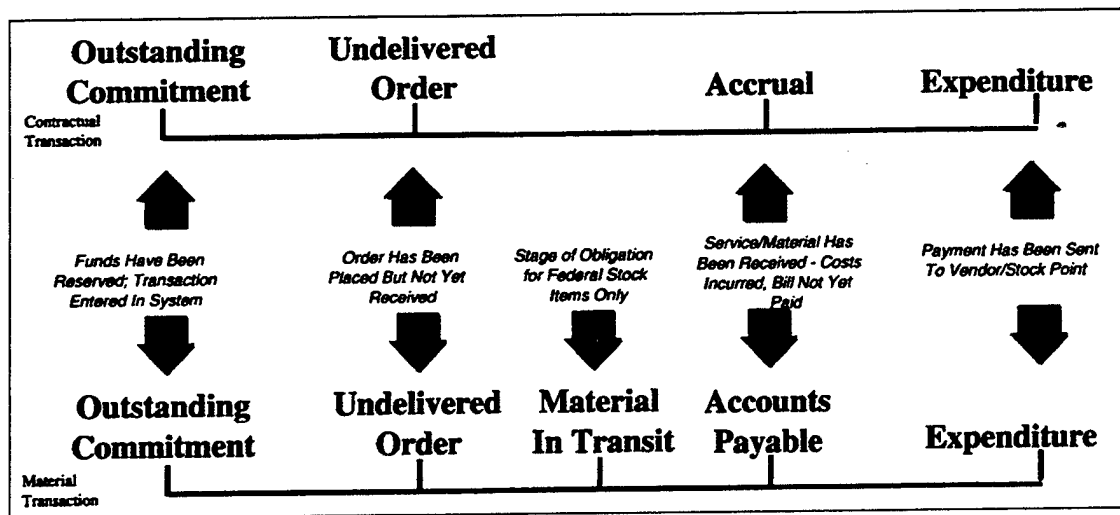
Outstanding Commitment

Undelivered Order

Accrual

Expenditure

Contractual Transaction

Funds Have Been Reserved; Transaction Entered In System

Order Has Been Placed But Not Yet Received

Stage of Obligation for Federal Stock Items Only

Service/Material Has Been Received - Costs Incurred, Bill Not Yet Paid

Payment Has Been Sent To Vendor/Stock Point

Outstanding Commitment

Undelivered Order

Material In Transit

Accounts Payable

Expenditure

Material Transaction